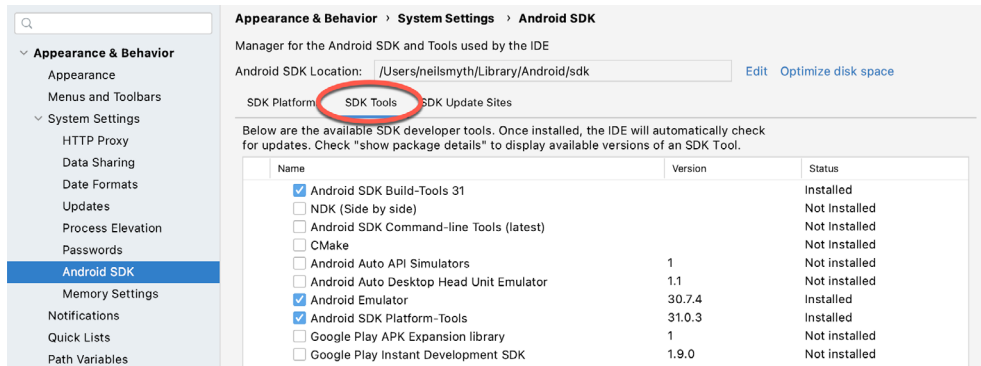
Appearance & Behavior
Appearance
Menus and Toolbars
System Settings
HTTP Proxy
Data Sharing
Date Formats
Updates
Process Elevation
Passwords
Android SDK
Memory Settings
Notifications
Quick Lists
Path Variables

Appearance & Behavior › System Settings › Android SDK

Manager for the Android SDK and Tools used by the IDE

Android SDK Location: /Users/neilsmyth/Library/Android/sdk Edit Optimize disk space

SDK Platform SDK Tools SDK Update Sites

Below are the available SDK developer tools. Once installed, the IDE will automatically check for updates. Check "show package details" to display available versions of an SDK Tool.

| Name | Version | Status |
|---|---|---|
| Android SDK Build-Tools 31 | | Installed |
| NDK (Side by side) | | Not Installed |
| Android SDK Command-line Tools (latest) | | Not Installed |
| CMake | | Not Installed |
| Android Auto API Simulators | 1 | Not installed |
| Android Auto Desktop Head Unit Emulator | 1.1 | Not installed |
| Android Emulator | 30.7.4 | Installed |
| Android SDK Platform-Tools | 31.0.3 | Installed |
| Google Play APK Expansion library | 1 | Not installed |
| Google Play Instant Development SDK | 1.9.0 | Not installed |